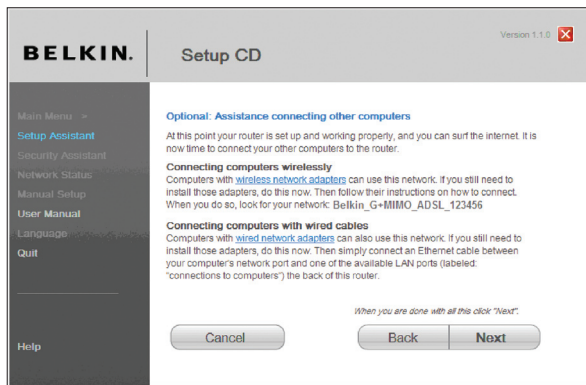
BELKIN.

Setup CD

Version 1.1.0

Main Menu »
Setup Assistant
Security Assistant
Network Status
Manual Setup
User Manual
Language
Quit

Help

Optional: Assistance connecting other computers

At this point your router is set up and working properly, and you can surf the internet. It is now time to connect your other computers to the router.

Connecting computers wirelessly
Computers with wireless network adapters can use this network. If you still need to install those adapters, do this now. Then follow their instructions on how to connect. When you do so, look for your network: Belkin_G+MIMO_ADSL_123456

Connecting computers with wired cables
Computers with wired network adapters can also use this network. If you still need to install those adapters, do this now. Then simply connect an Ethernet cable between your computer's network port and one of the available LAN ports (labeled: "connections to computers") the back of this router.

When you are done with all this click "Next".

Cancel

Back

Next